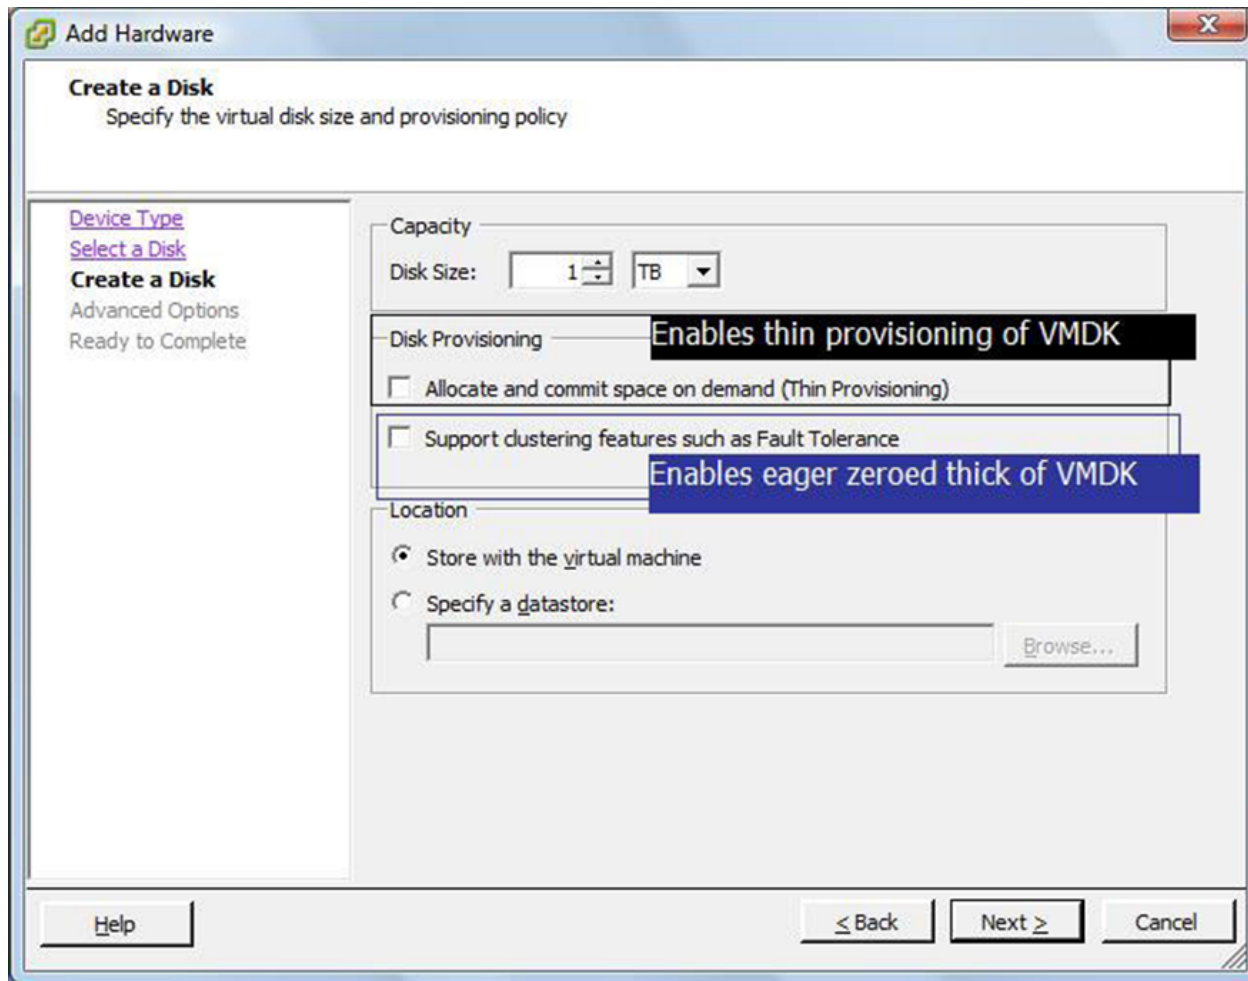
Add Hardware

Create a Disk
Specify the virtual disk size and provisioning policy

Device Type
Select a Disk
Create a Disk
Advanced Options
Ready to Complete

Capacity
Disk Size: 1 TB

Disk Provisioning
Enables thin provisioning of VMDK
Allocate and commit space on demand (Thin Provisioning)
Support clustering features such as Fault Tolerance
Enables eager zeroed thick of VMDK

Location
Store with the virtual machine
Specify a datastore:
Browse...

Help
< Back
Next >
Cancel